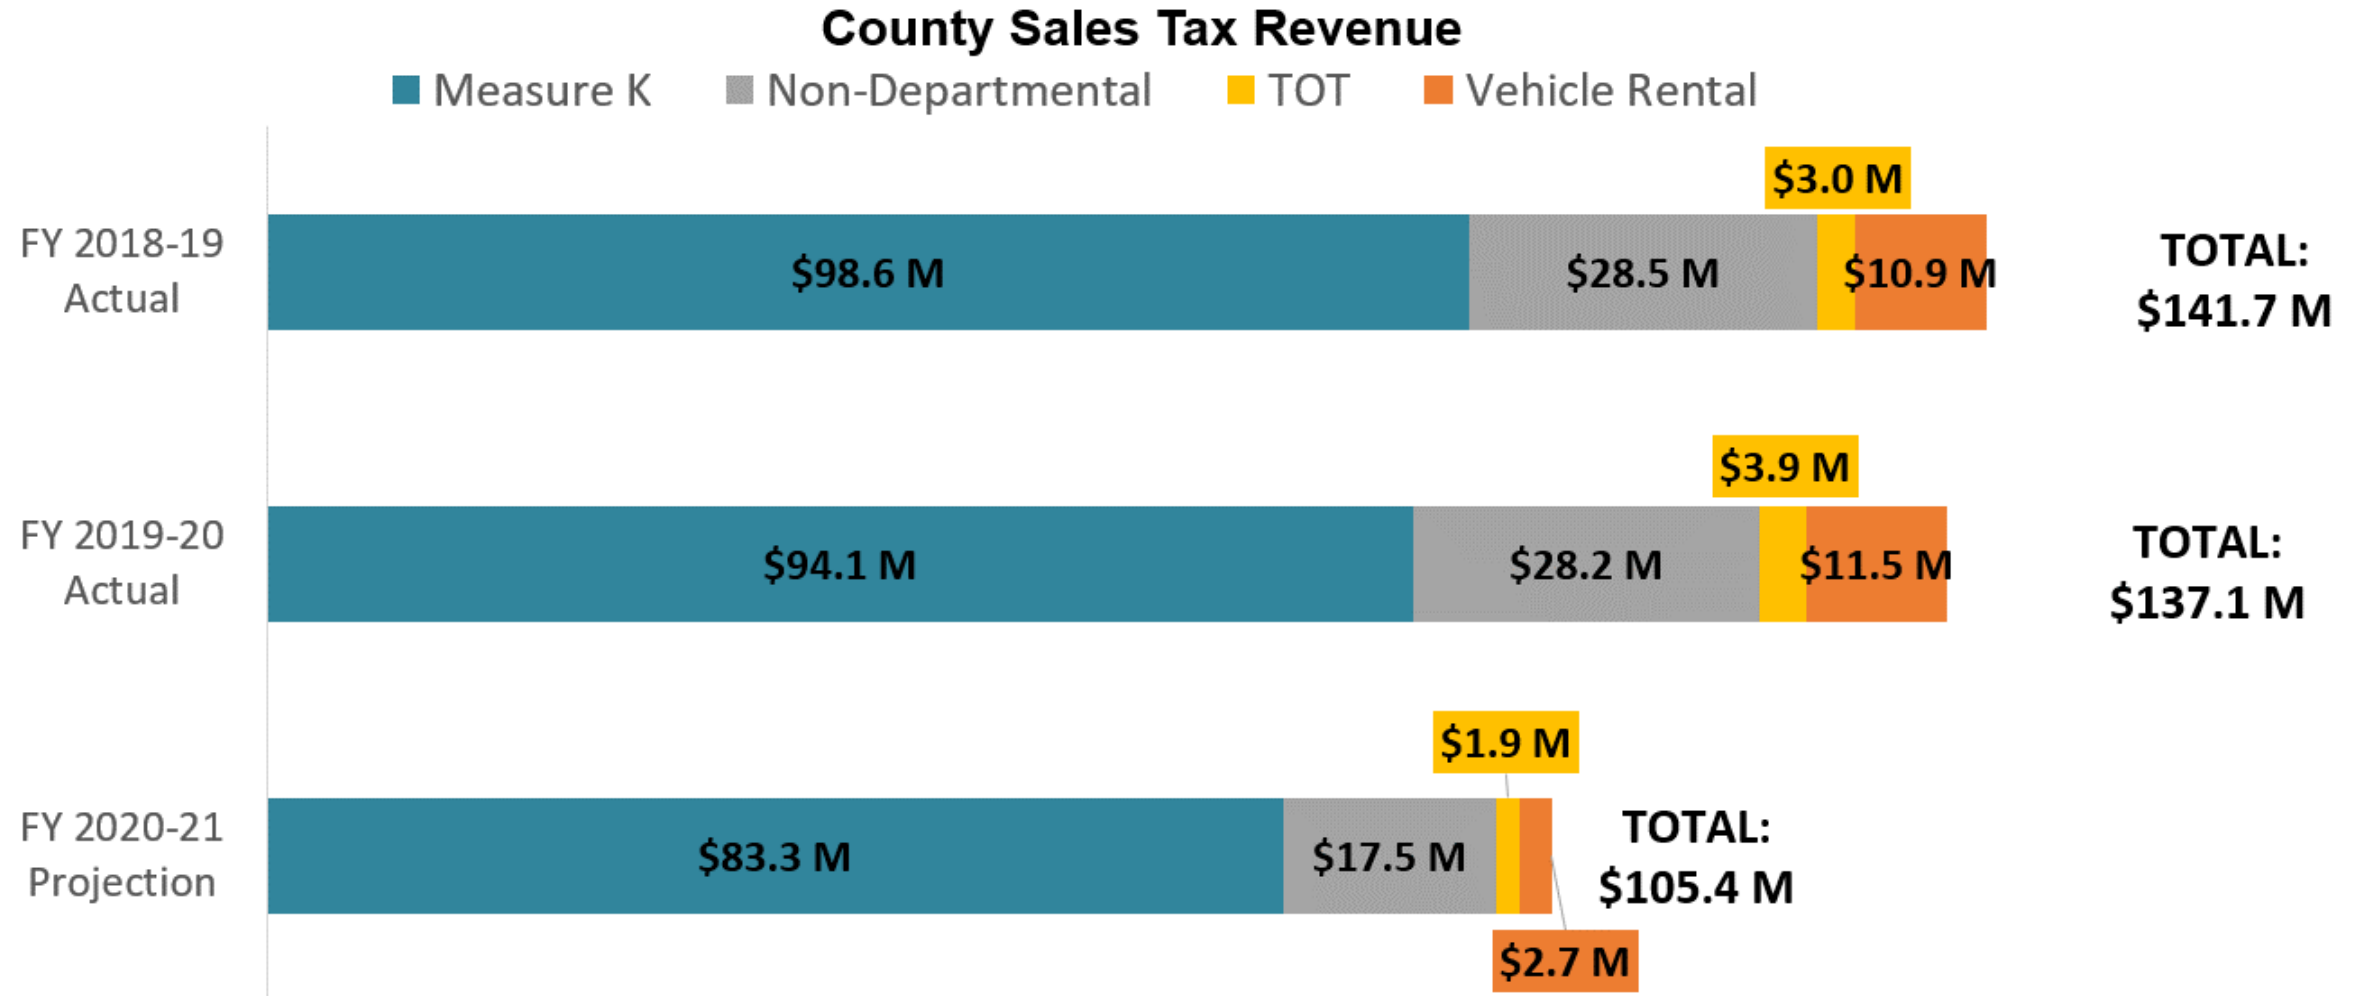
County Sales Tax Revenue

Measure K
Non-Departmental
TOT
Vehicle Rental

FY 2018-19 Actual
$3.0 M
$98.6 M
$28.5 M
$10.9 M
TOTAL: $141.7 M

FY 2019-20 Actual
$3.9 M
$94.1 M
$28.2 M
$11.5 M
TOTAL: $137.1 M

FY 2020-21 Projection
$1.9 M
$83.3 M
$17.5 M
TOTAL: $105.4 M
$2.7 M